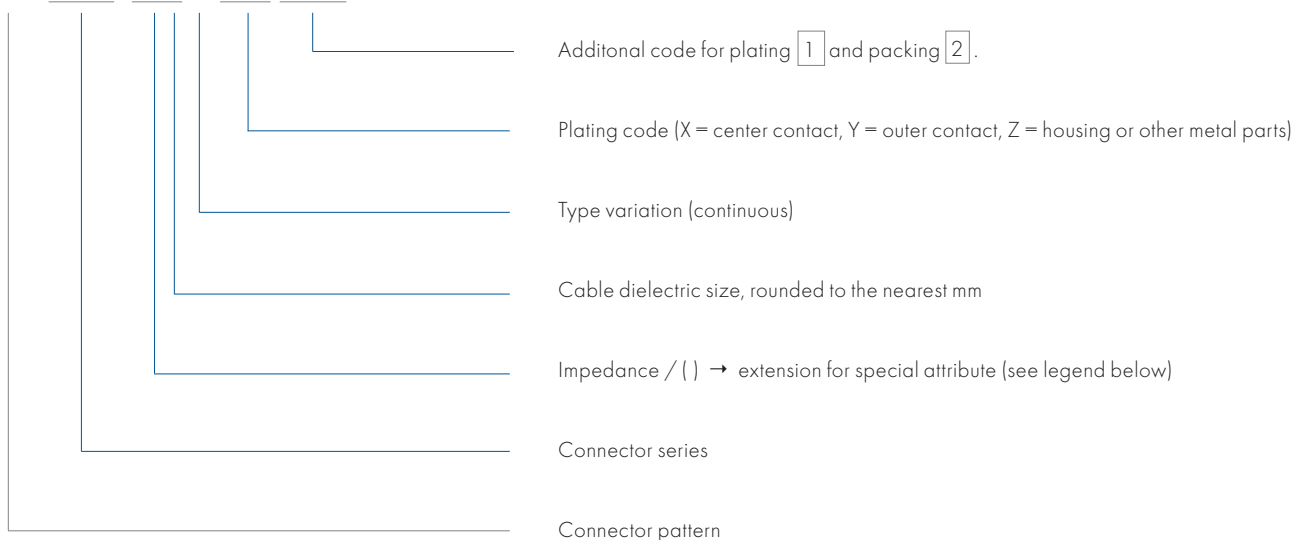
Additonal code for plating 1 and packing 2.

Plating code (X = center contact, Y = outer contact, Z = housing or other metal parts)

Type variation (continuous)

Cable dielectric size, rounded to the nearest mm

Impedance / ( ) → extension for special attribute (see legend below)

Connector series

Connector pattern